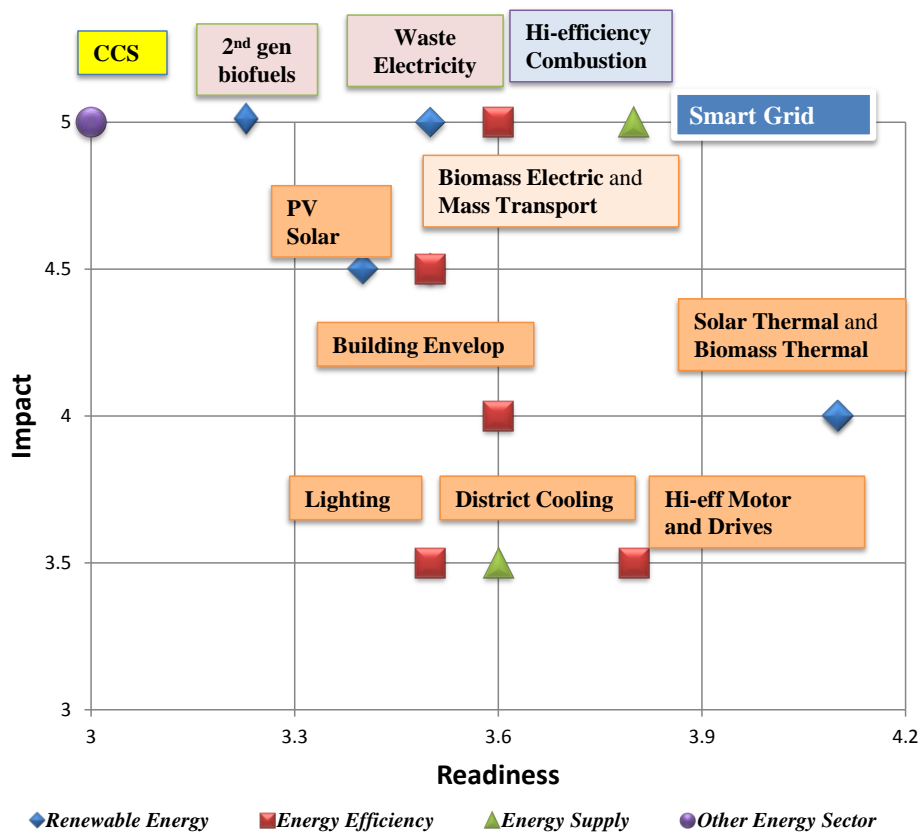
CCS

2nd gen biofuels

Waste Electricity

Hi-efficiency Combustion

Smart Grid

Biomass Electric and Mass Transport

PV Solar

Building Envelop

Solar Thermal and Biomass Thermal

Lighting

District Cooling

Hi-eff Motor and Drives

Impact

5

4.5

4

3.5

3

3

3.3

3.6

3.9

4.2

Readiness

Renewable Energy

Energy Efficiency

Energy Supply

Other Energy Sector